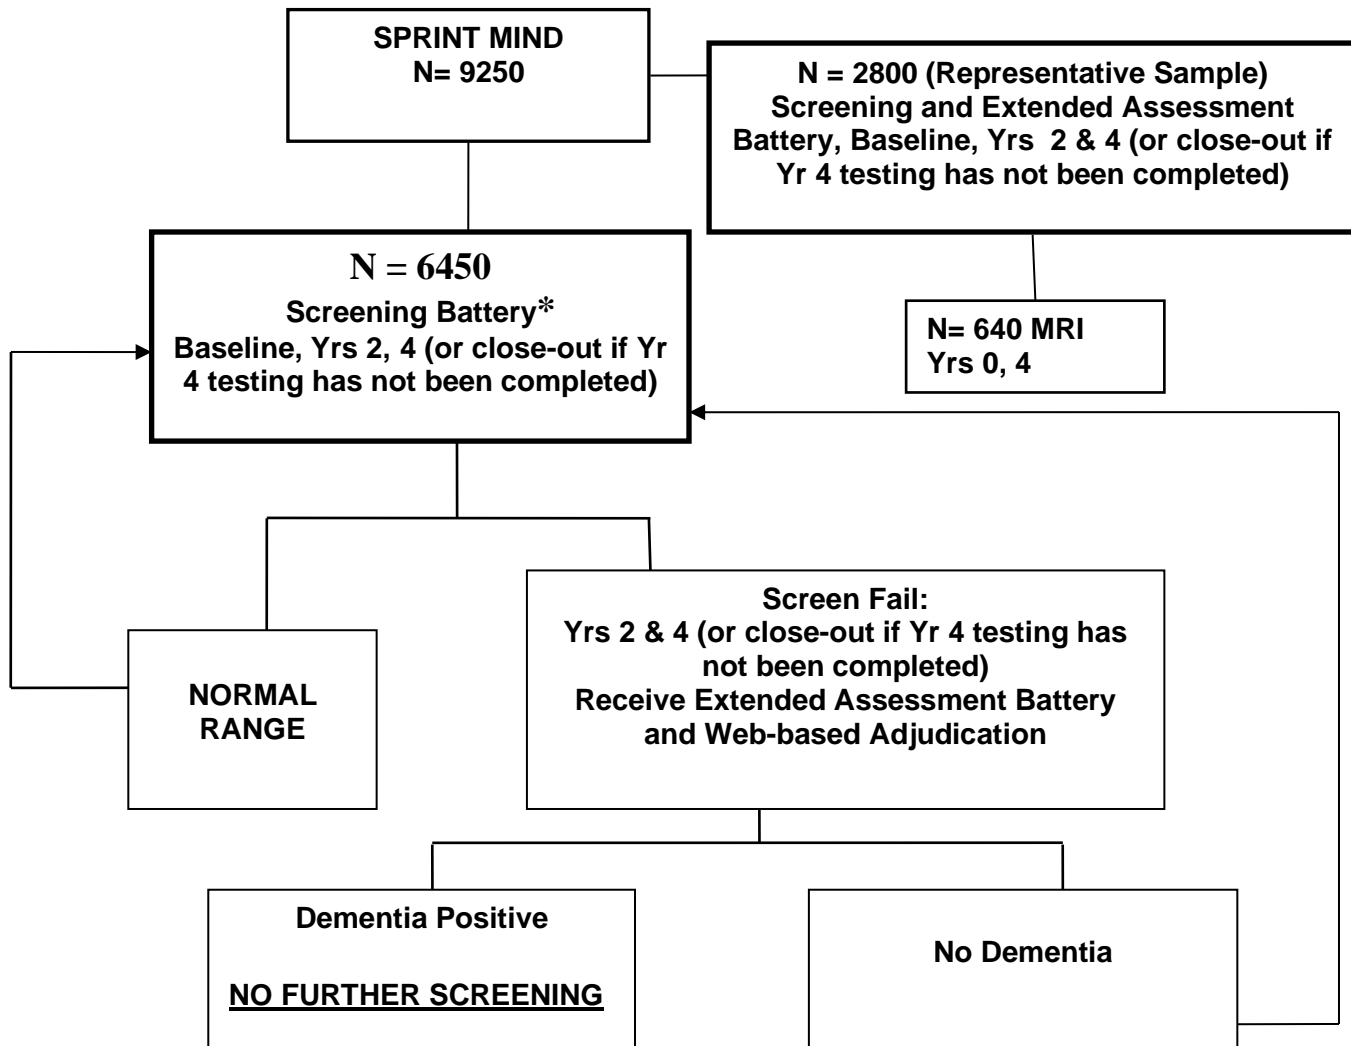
SPRINT MIND
N= 9250

N = 2800 (Representative Sample)
Screening and Extended Assessment Battery, Baseline, Yrs 2 & 4 (or close-out if Yr 4 testing has not been completed)

N = 6450
Screening Battery*
Baseline, Yrs 2, 4 (or close-out if Yr 4 testing has not been completed)

N= 640 MRI
Yrs 0, 4

NORMAL RANGE

Screen Fail:
Yrs 2 & 4 (or close-out if Yr 4 testing has not been completed)
Receive Extended Assessment Battery and Web-based Adjudication

Dementia Positive

NO FURTHER SCREENING

No Dementia